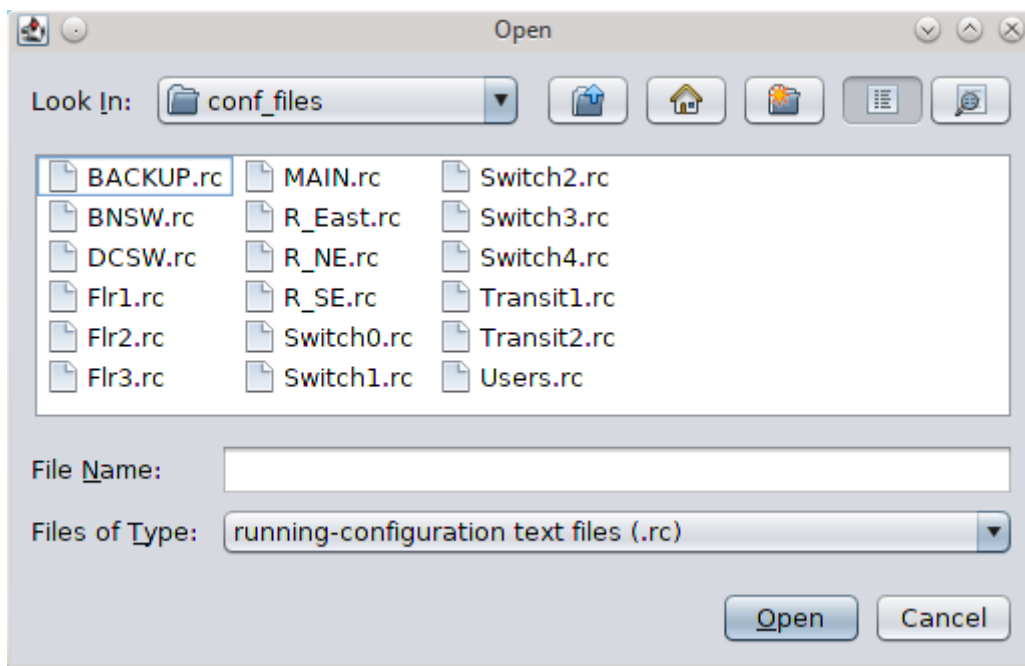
Open

Look In: conf_files

BACKUP.rc
BNSW.rc
DCSW.rc
Flr1.rc
Flr2.rc
Flr3.rc
MAIN.rc
R_East.rc
R_NE.rc
R_SE.rc
Switch0.rc
Switch1.rc
Switch2.rc
Switch3.rc
Switch4.rc
Transit1.rc
Transit2.rc
Users.rc

File Name:

Files of Type: running-configuration text files (.rc)

Open Cancel